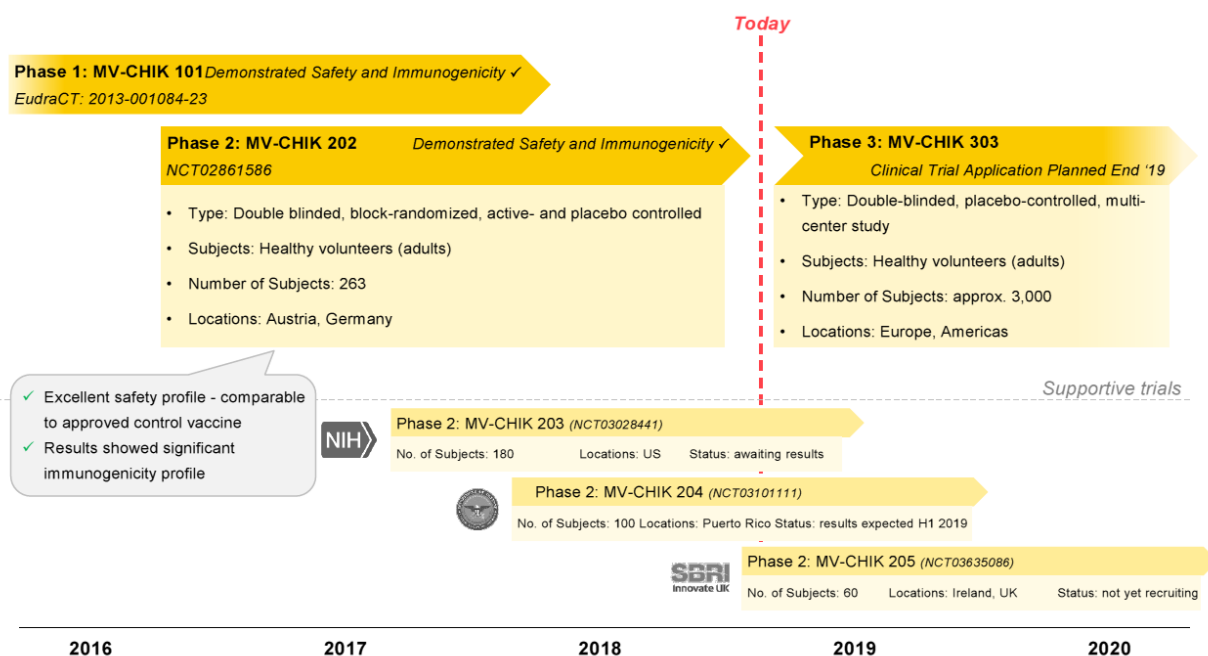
Today

Phase 1: MV-CHIK 101 Demonstrated Safety and Immunogenicity ✓
EudraCT: 2013-001084-23

Phase 2: MV-CHIK 202 Demonstrated Safety and Immunogenicity ✓
NCT02861586

- Type: Double blinded, block-randomized, active- and placebo controlled
- Subjects: Healthy volunteers (adults)
- Number of Subjects: 263
- Locations: Austria, Germany

Phase 3: MV-CHIK 303
Clinical Trial Application Planned End '19

- Type: Double-blinded, placebo-controlled, multi-center study
- Subjects: Healthy volunteers (adults)
- Number of Subjects: approx. 3,000
- Locations: Europe, Americas

✓ Excellent safety profile - comparable to approved control vaccine
✓ Results showed significant immunogenicity profile

Supportive trials

NIH

Phase 2: MV-CHIK 203 (NCT03028441)
No. of Subjects: 180 Locations: US Status: awaiting results

Phase 2: MV-CHIK 204 (NCT03101111)
No. of Subjects: 100 Locations: Puerto Rico Status: results expected H1 2019

SBRI Innovate UK

Phase 2: MV-CHIK 205 (NCT03635086)
No. of Subjects: 60 Locations: Ireland, UK Status: not yet recruiting

2016 2017 2018 2019 2020